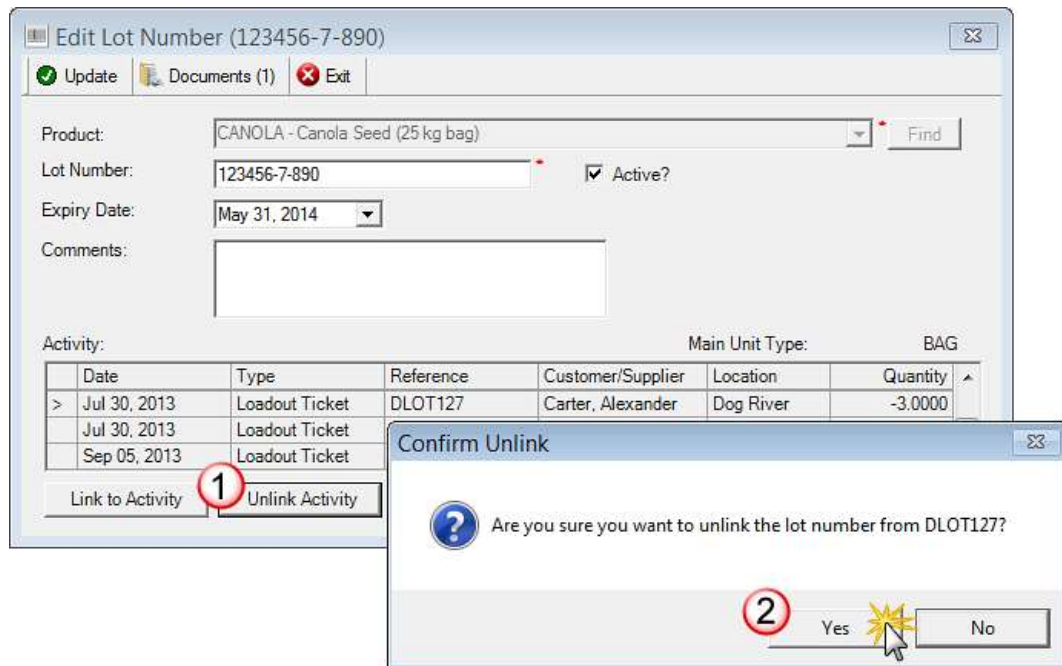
Edit Lot Number (123456-7-890)

Update | Documents (1) | Exit

Product: CANOLA - Canola Seed (25 kg bag) Find

Lot Number: 123456-7-890 Active?

Expiry Date: May 31, 2014

Comments:

Activity: Main Unit Type: BAG

| | Date | Type | Reference | Customer/Supplier | Location | Quantity |
|---|---|---|---|---|---|---|
| > | Jul 30, 2013 | Loadout Ticket | DLOT127 | Carter, Alexander | Dog River | -3.0000 |
| | Jul 30, 2013 | Loadout Ticket | | | | |
| | Sep 05, 2013 | Loadout Ticket | | | | |

Link to Activity 1 Unlink Activity

Confirm Unlink

Are you sure you want to unlink the lot number from DLOT127?

2 Yes No